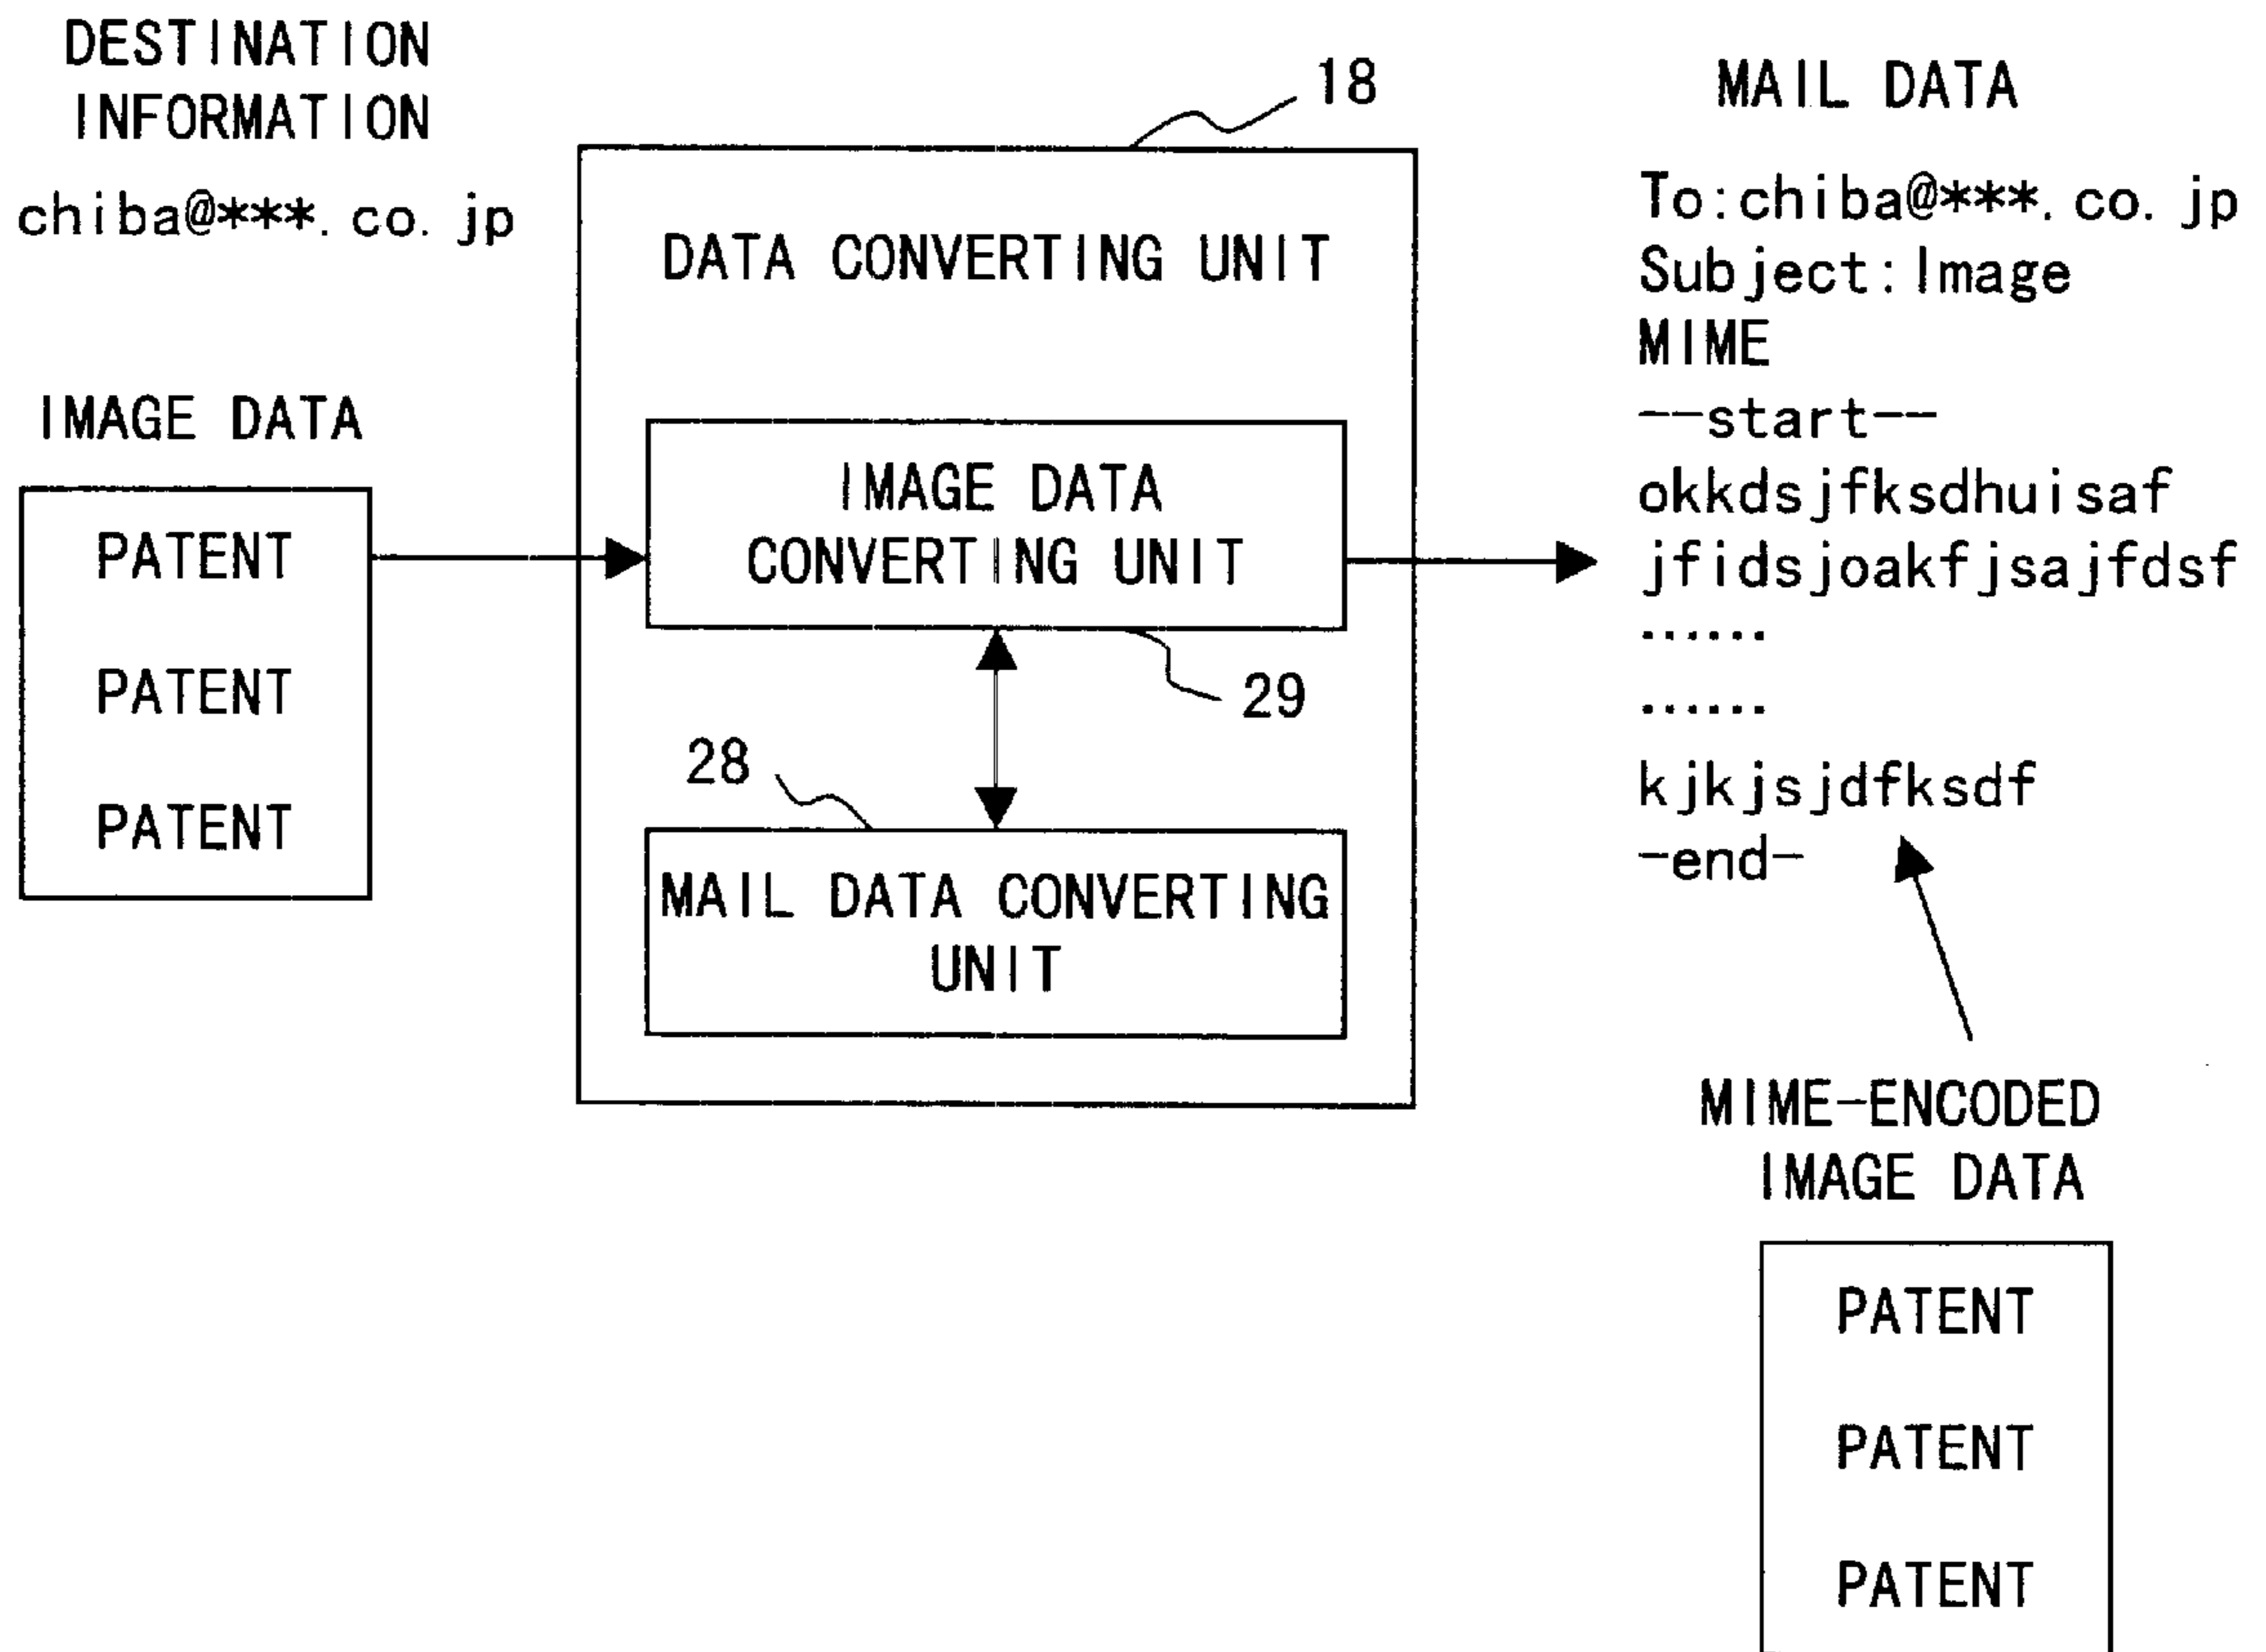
DESTINATION INFORMATION

chiba@***.co.jp

IMAGE DATA

PATENT

PATENT

PATENT

18

DATA CONVERTING UNIT

IMAGE DATA CONVERTING UNIT

29

28

MAIL DATA CONVERTING UNIT

MAIL DATA

To:chiba@***.co.jp
Subject:Image
MIME
--start--
okkdsjfksdhuisaf
jfidsjoakfjsajfdsf
......
......
kjkjsjdfksdf
-end-

MIME-ENCODED IMAGE DATA

PATENT

PATENT

PATENT